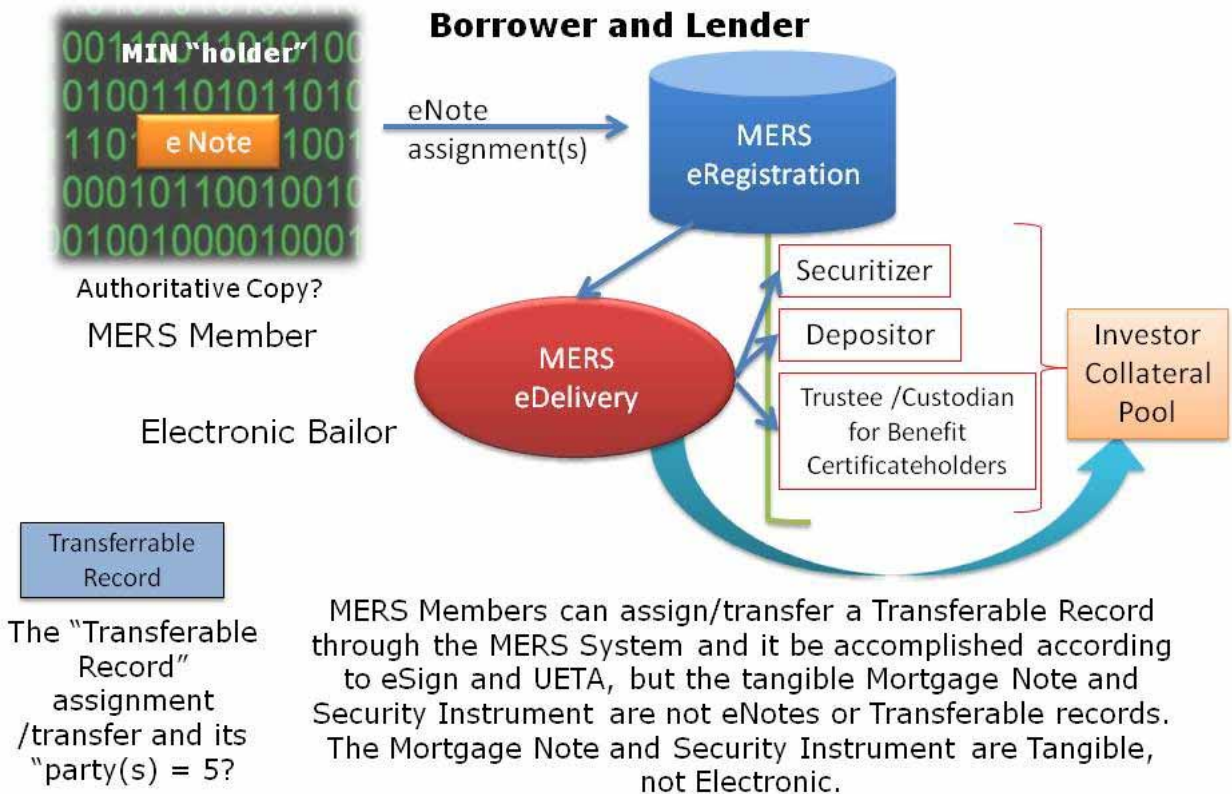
Borrower and Lender

MIN "holder"

e Note

Authoritative Copy?

MERS Member

eNote assignment(s)

MERS eRegistration

Securitizer

Depositor

Trustee /Custodian for Benefit Certificateholders

Investor Collateral Pool

MERS eDelivery

Electronic Bailor

Transferrable Record

The "Transferable Record" assignment /transfer and its "party(s) = 5?

MERS Members can assign/transfer a Transferable Record through the MERS System and it be accomplished according to eSign and UETA, but the tangible Mortgage Note and Security Instrument are not eNotes or Transferable records. The Mortgage Note and Security Instrument are Tangible, not Electronic.